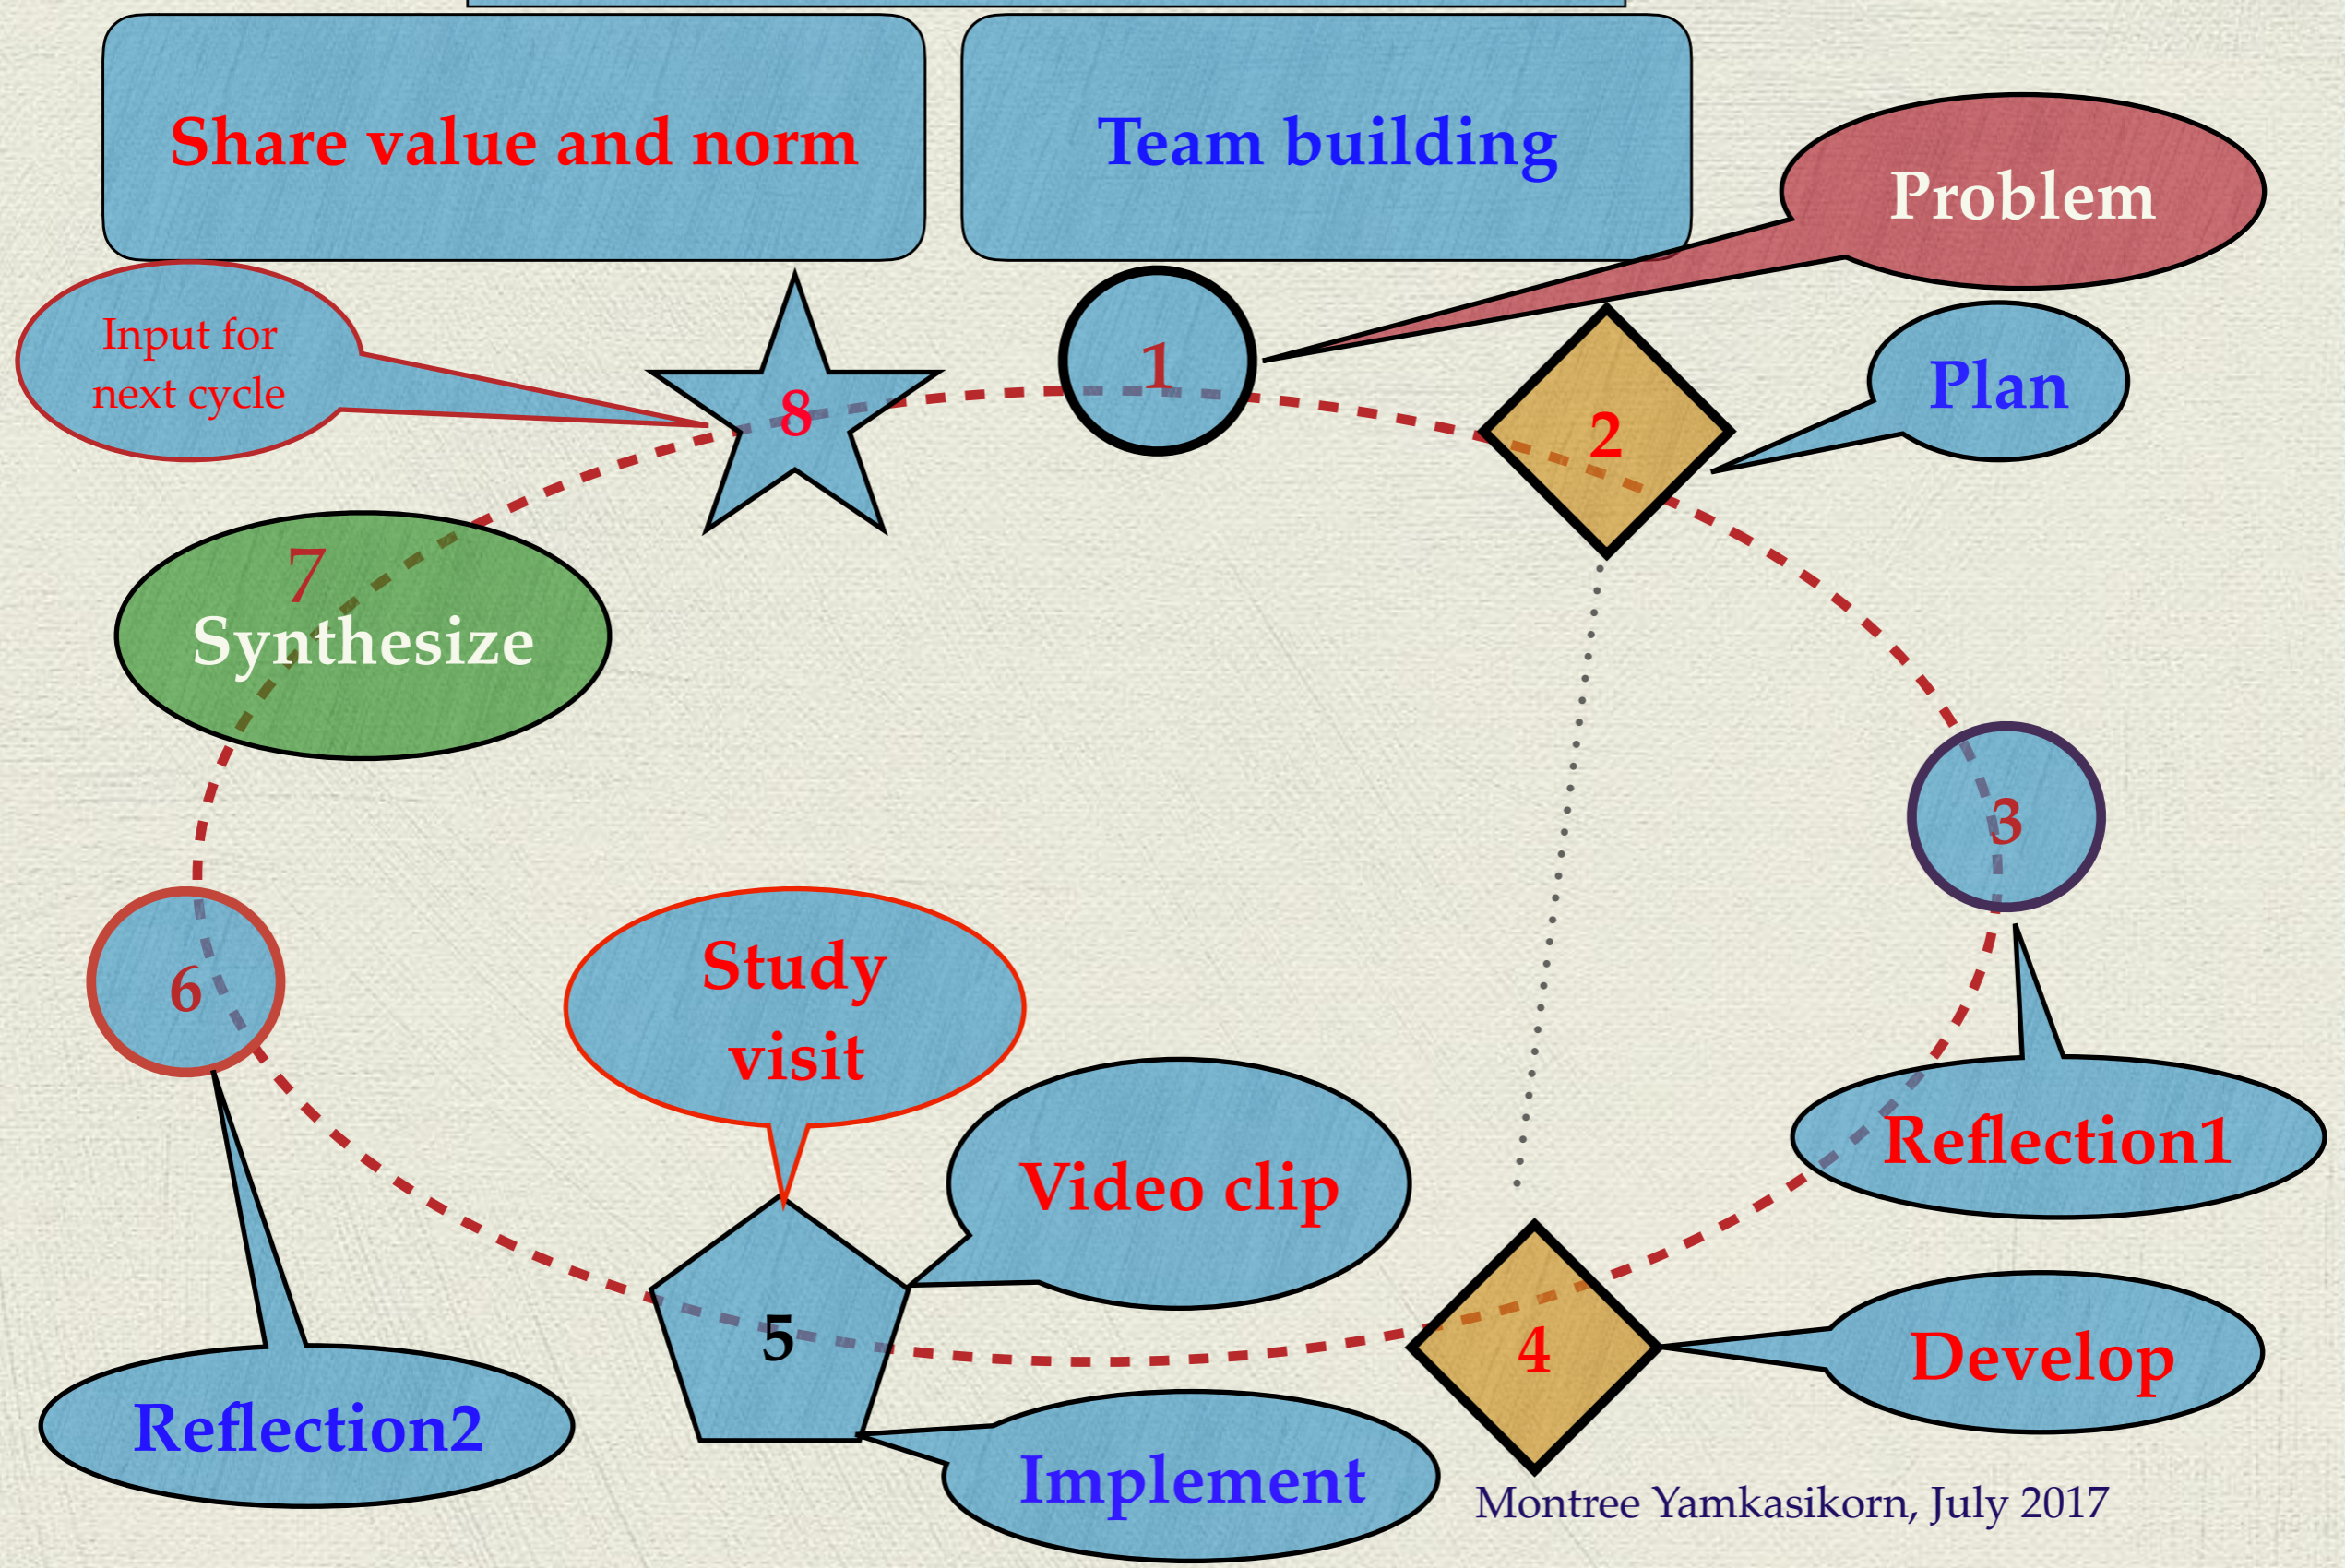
Share value and norm

Team building

Problem

Input for next cycle

8

1

2

Plan

7
Synthesize

3

6

Study visit

Video clip

Reflection1

5

4

Develop

Reflection2

Implement

Montree Yamkasikorn, July 2017